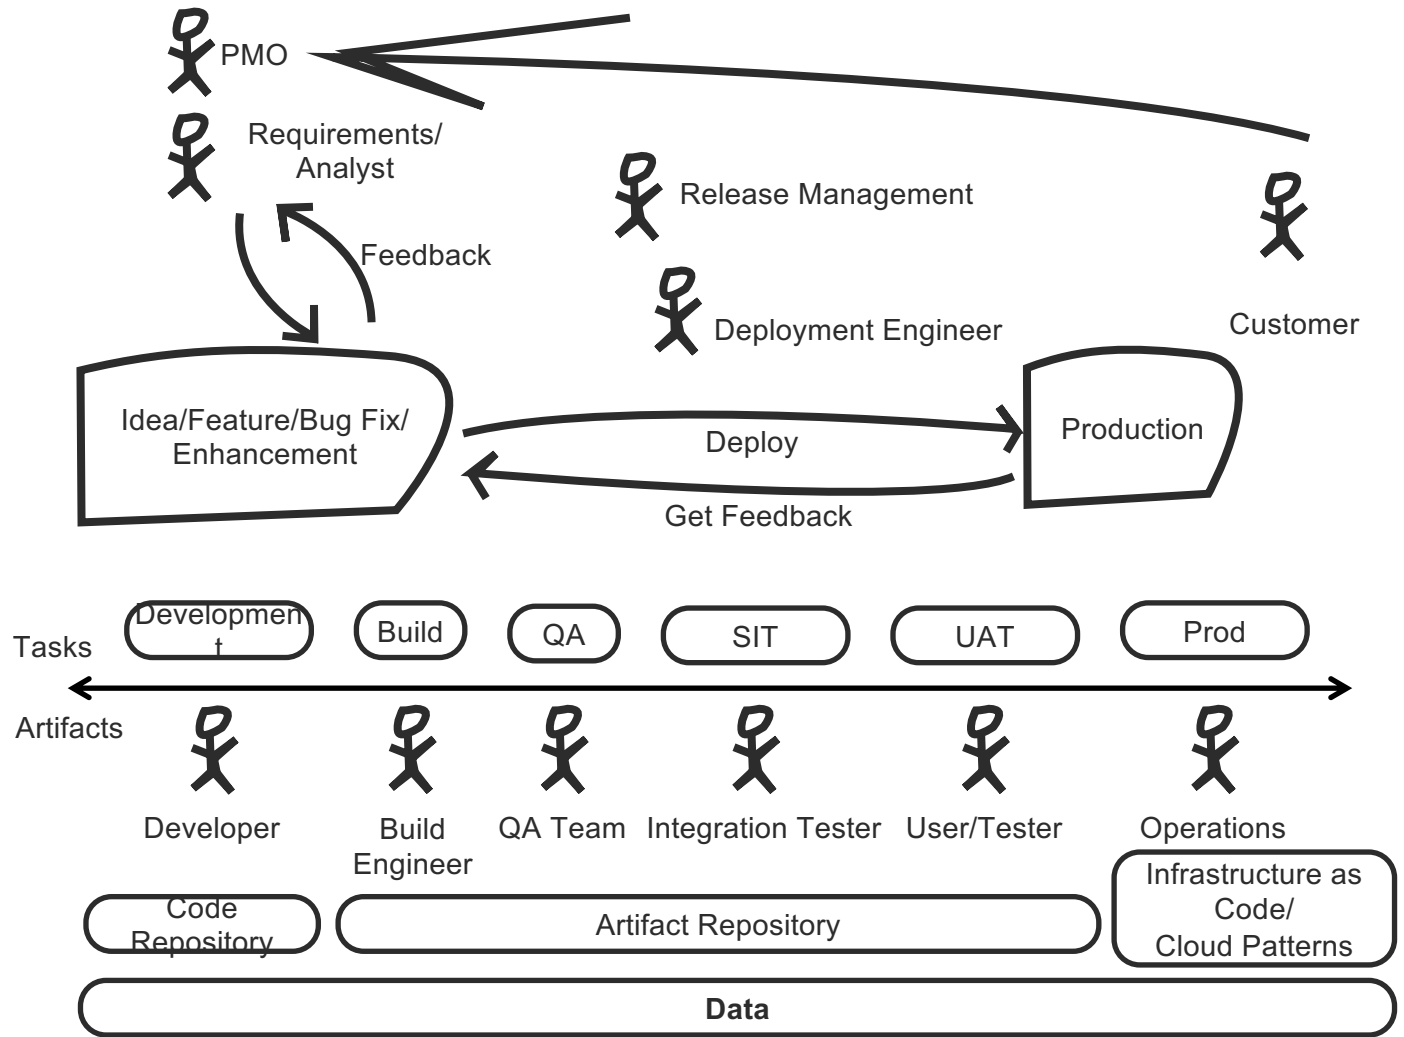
PMO

Requirements/ Analyst

Release Management

Feedback

Deployment Engineer

Customer

Idea/Feature/Bug Fix/ Enhancement

Deploy

Production

Get Feedback

Tasks

Development

Build

QA

SIT

UAT

Prod

Artifacts

Developer

Build Engineer

QA Team

Integration Tester

User/Tester

Operations

Code Repository

Artifact Repository

Infrastructure as Code/ Cloud Patterns

Data